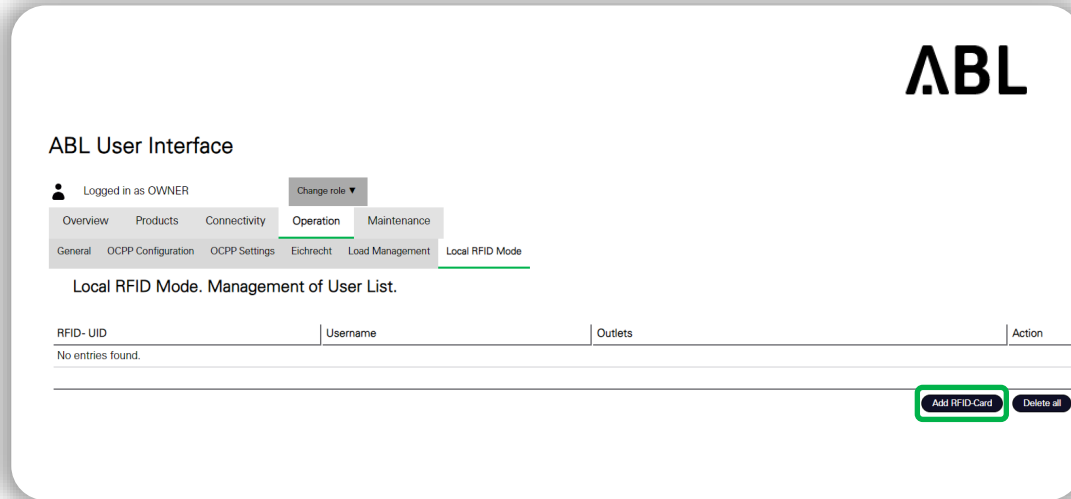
ΛBL

ABL User Interface

Logged in as OWNER

Change role ▼

Overview Products Connectivity Operation Maintenance

General OCPP Configuration OCPP Settings Eichrecht Load Management Local RFID Mode

Local RFID Mode. Management of User List.

| RFID- UID | Username | Outlets | Action |
|---|---|---|---|
| No entries found. | | | |

Add RFID-Card Delete all